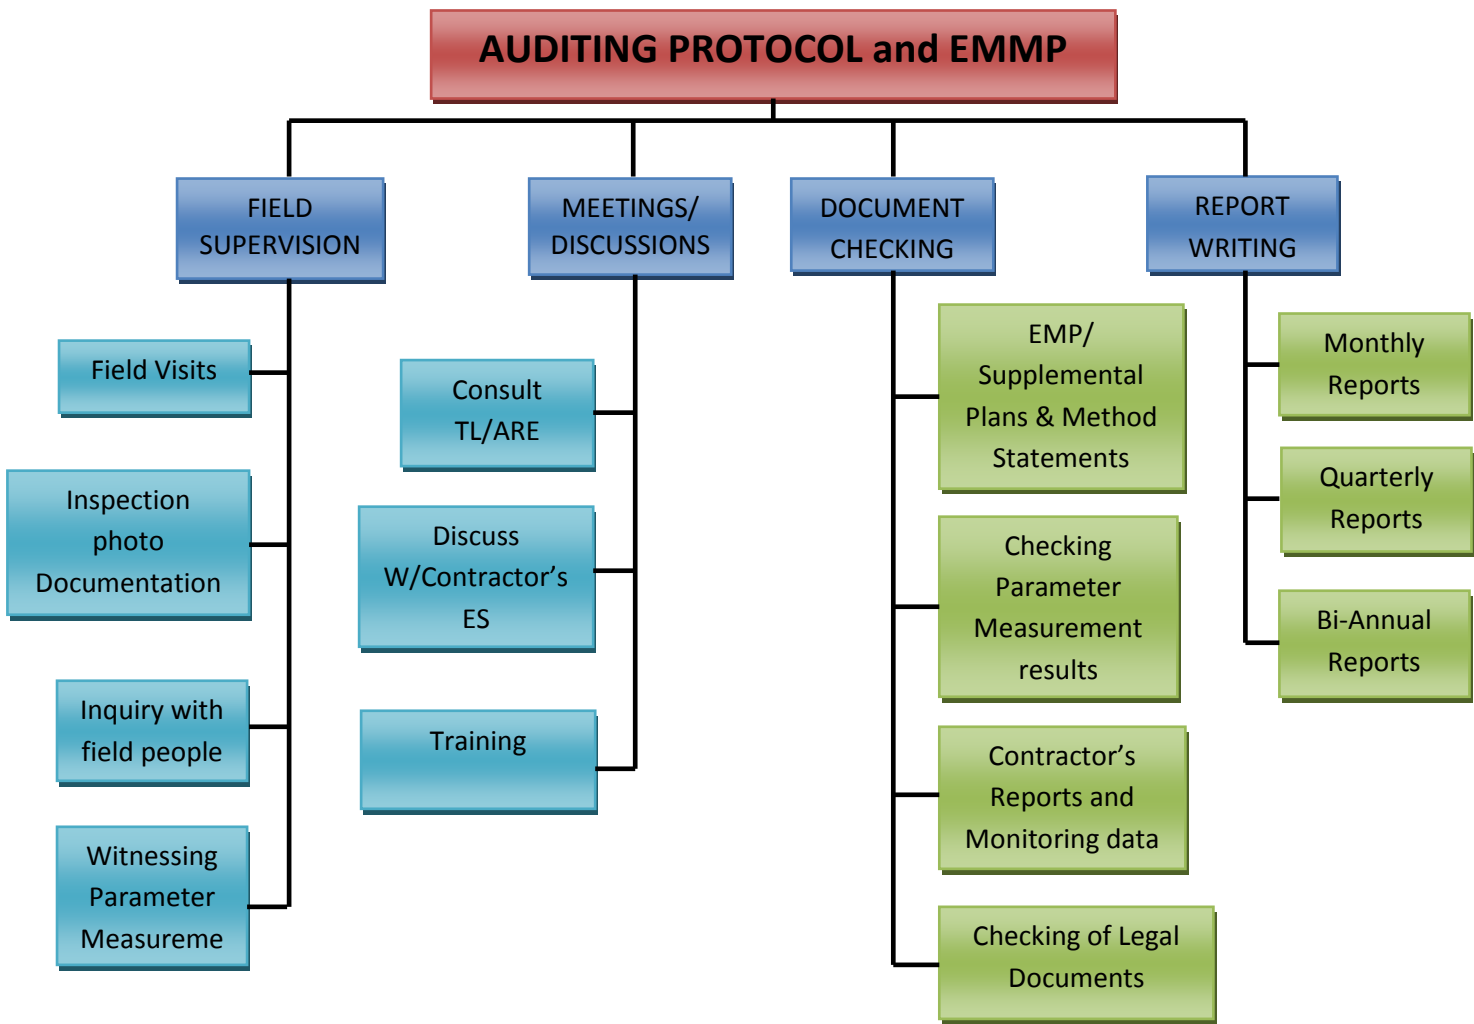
AUDITING PROTOCOL and EMMP

FIELD SUPERVISION

Field Visits

Inspection photo Documentation

Inquiry with field people

Witnessing Parameter Measureme

MEETINGS/ DISCUSSIONS

Consult TL/ARE

Discuss W/Contractor's ES

Training

DOCUMENT CHECKING

EMP/ Supplemental Plans & Method Statements

Checking Parameter Measurement results

Contractor's Reports and Monitoring data

Checking of Legal Documents

REPORT WRITING

Monthly Reports

Quarterly Reports

Bi-Annual Reports